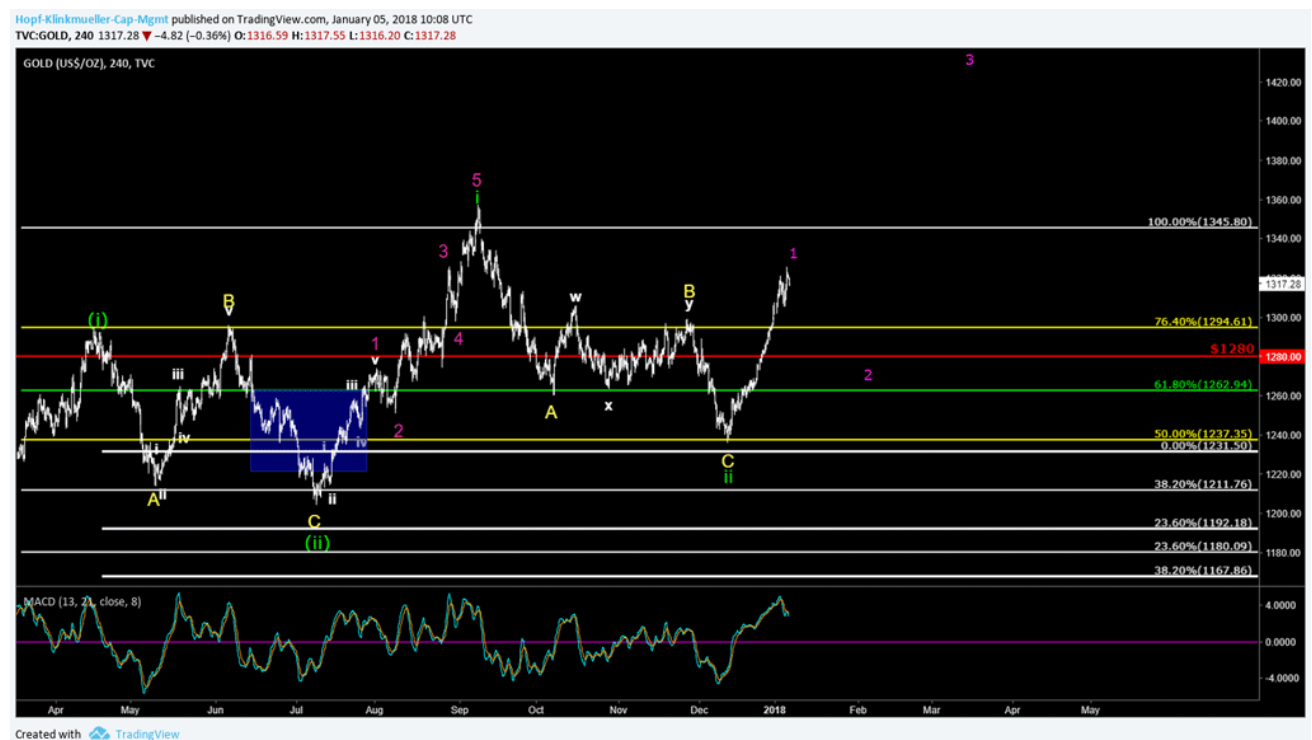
Hopf-Klinkmueller-Cap-Mgmt published on TradingView.com, January 05, 2018 10:08 UTC
TVC:GOLD, 240 1317.28 ▼ −4.82 (−0.36%) O: 1316.59 H: 1317.55 L: 1316.20 C: 1317.28

GOLD (US$/OZ), 240, TVC

3
5
i
3
1
4
w
B
y
(i)
B
v
1
iii
iii
4
2
A
x
iv
iv
i
v
2
A
ii
C
ii
C
ii
(ii)

100.00%(1345.80)
76.40%(1294.61)
$1280
61.80%(1262.94)
50.00%(1237.35)
0.00%(1231.50)
38.20%(1211.76)
23.60%(1192.18)
23.60%(1180.09)
38.20%(1167.86)

1420.00
1400.00
1380.00
1360.00
1340.00
1317.28
1300.00
1280.00
1260.00
1240.00
1220.00
1200.00
1180.00

MACD (13, 21, close, 8)
4.0000
0.0000
-4.0000

Apr May Jun Jul Aug Sep Oct Nov Dec 2018 Feb Mar Apr May

Created with TradingView